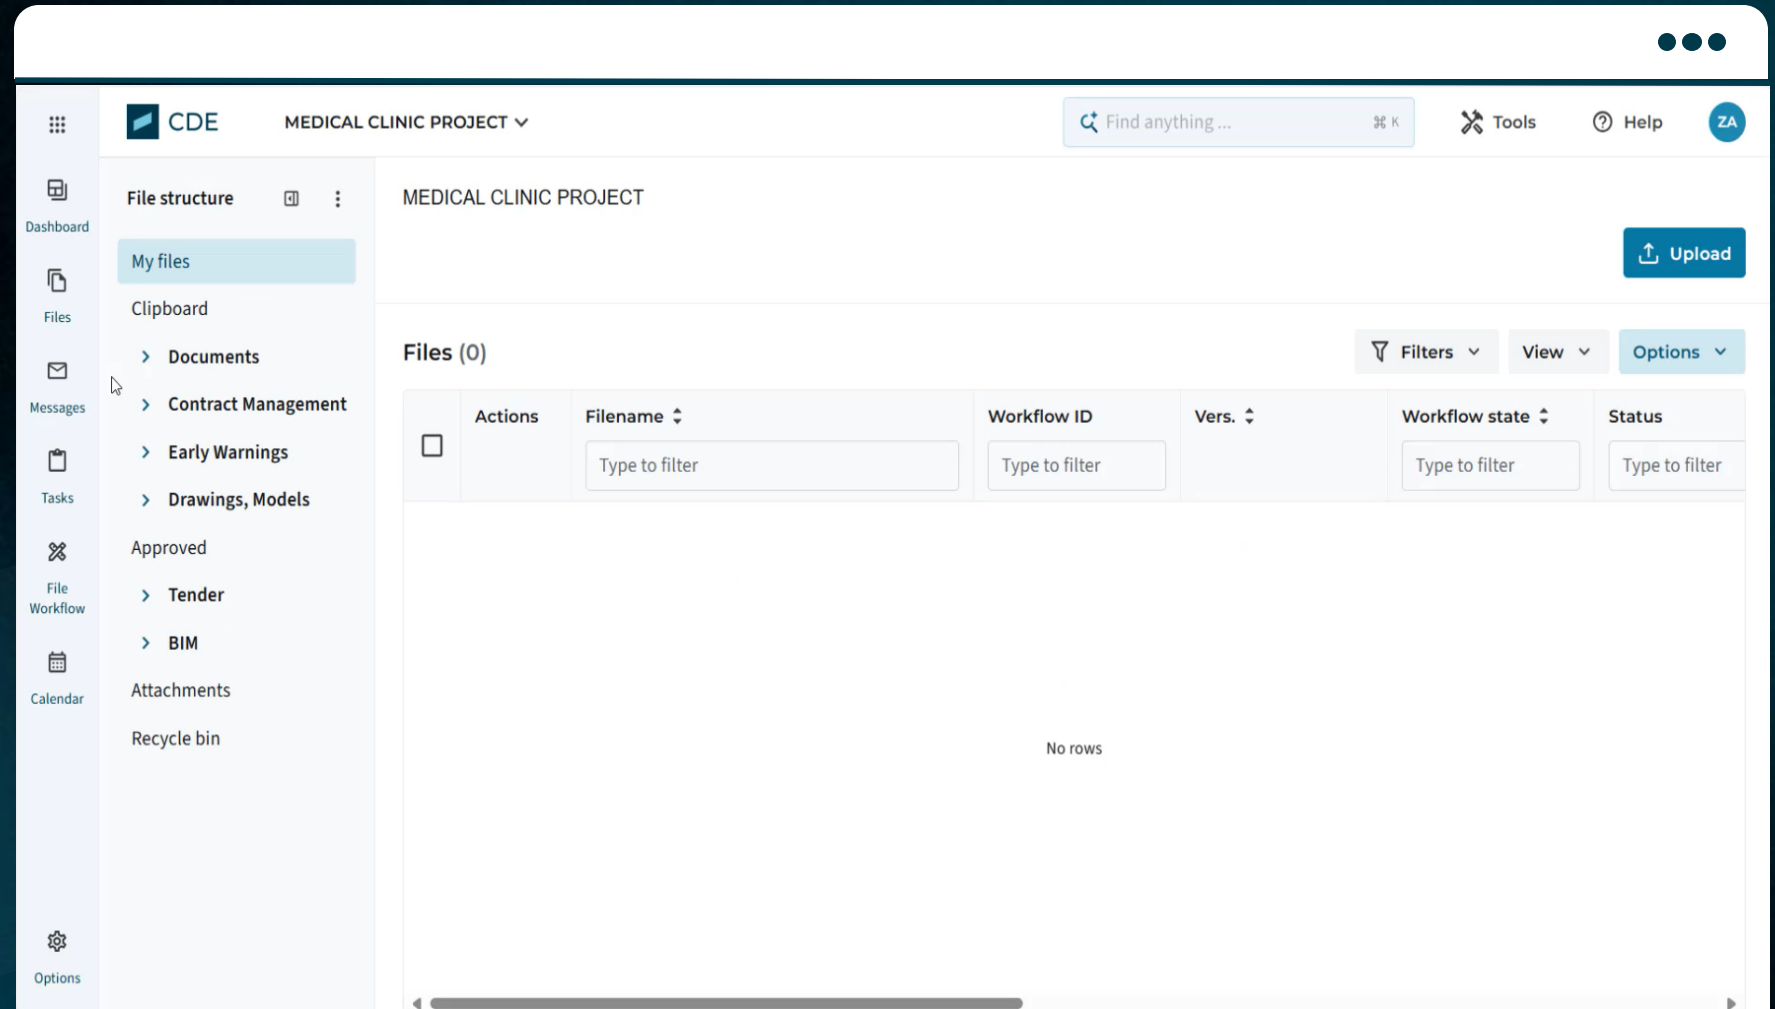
CDE MEDICAL CLINIC PROJECT

Find anything ... ⌘ K

Tools

Help

ZA

Dashboard

Files

Messages

Tasks

File Workflow

Calendar

Options

File structure

My files

Clipboard

Documents

Contract Management

Early Warnings

Drawings, Models

Approved

Tender

BIM

Attachments

Recycle bin

MEDICAL CLINIC PROJECT

Upload

Files (0)

Filters

View

Options

| | Actions | Filename | Workflow ID | Vers. | Workflow state | Status |
|---|---|---|---|---|---|---|
| | | Type to filter | Type to filter | | Type to filter | Type to filter |

No rows